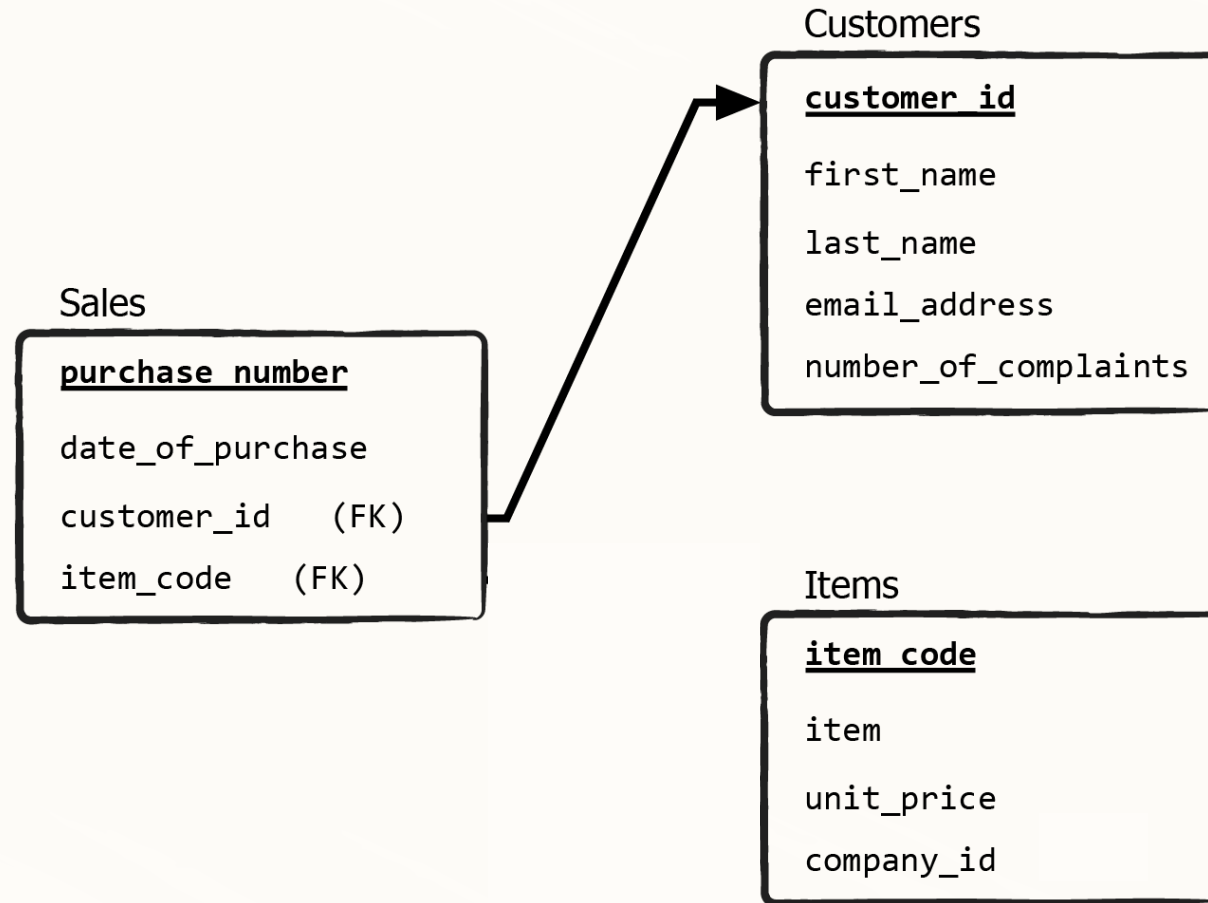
Customers

customer_id

first_name

last_name

email_address

number_of_complaints

Sales

purchase_number

date_of_purchase

customer_id (FK)

item_code (FK)

Items

item_code

item

unit_price

company_id